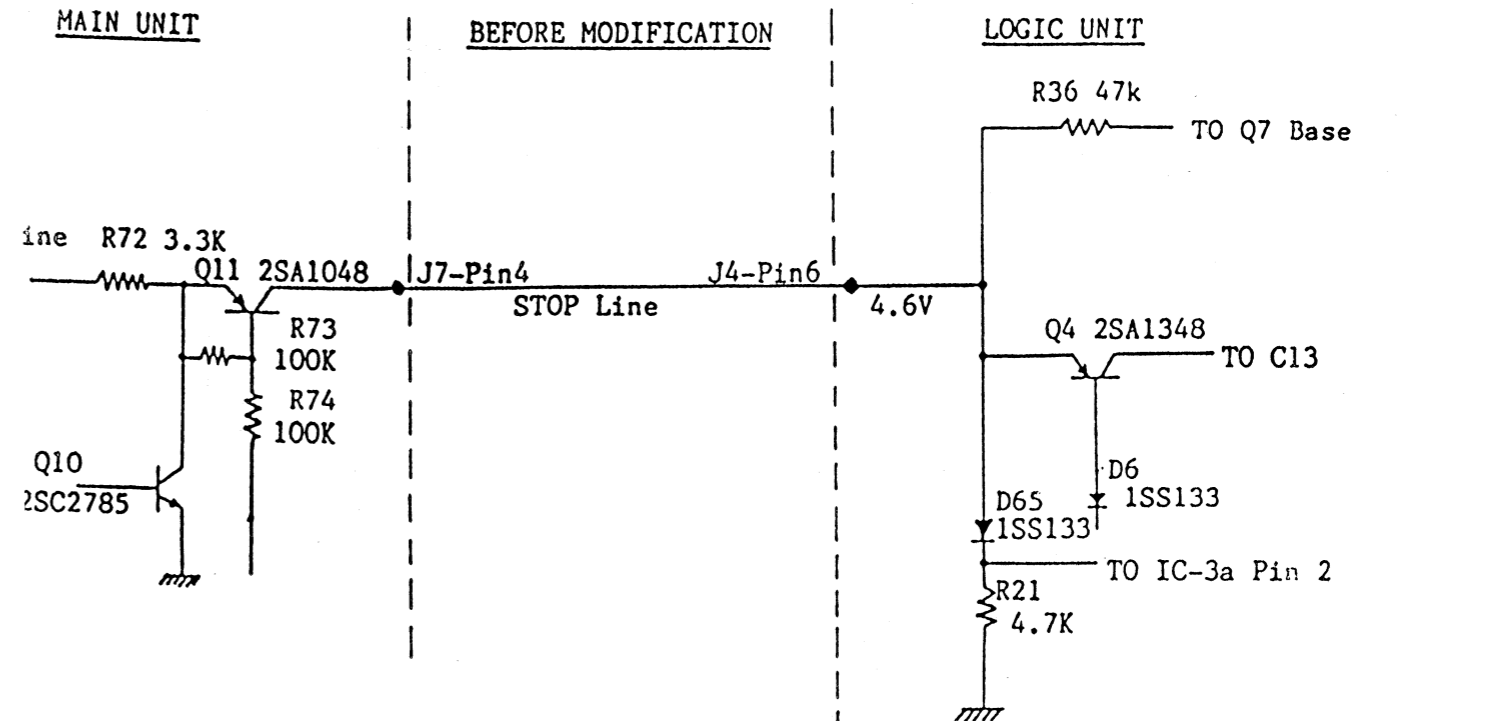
MAIN UNIT

BEFORE MODIFICATION

LOGIC UNIT

R36 47k

TO Q7 Base

ine R72 3.3K

Q11 2SA1048

J7-Pin4

J4-Pin6

STOP Line

4.6V

R73 100K

R74 100K

Q4 2SA1348

TO C13

Q10 2SC2785

D6 1SS133

D65 1SS133

TO IC-3a Pin 2

R21 4.7K